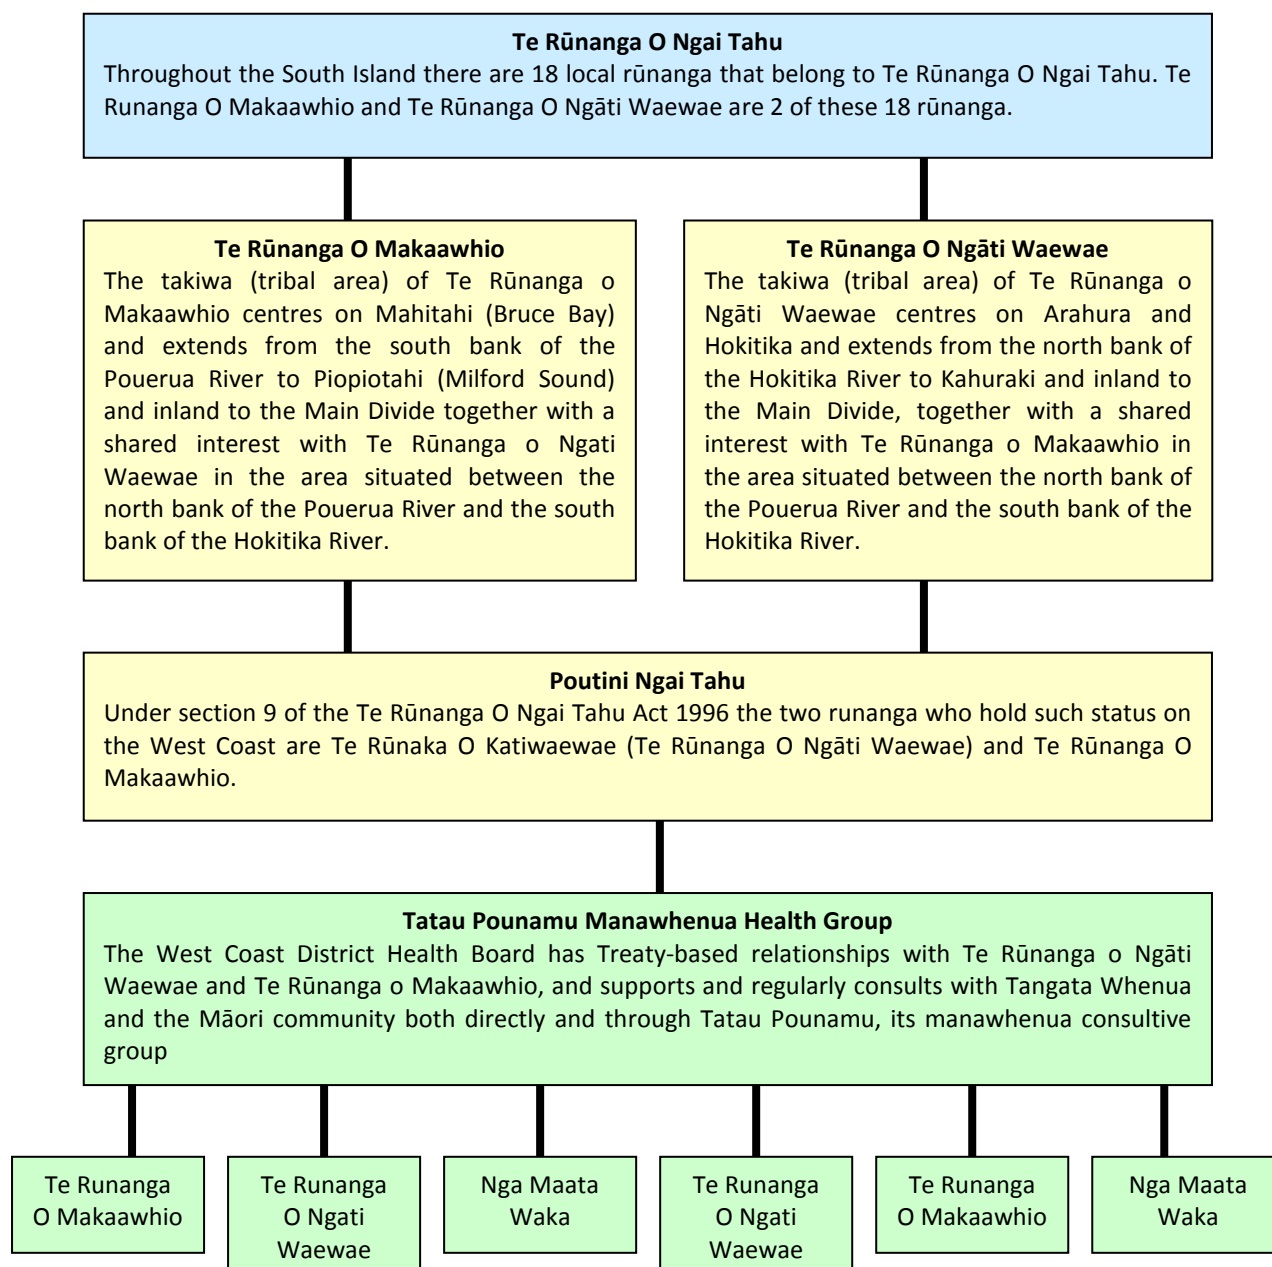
**Te Rūnanga O Ngai Tahu**
Throughout the South Island there are 18 local rūnanga that belong to Te Rūnanga O Ngai Tahu. Te Runanga O Makaawhio and Te Rūnanga O Ngāti Waewae are 2 of these 18 rūnanga.

**Te Rūnanga O Makaawhio**
The takiwa (tribal area) of Te Rūnanga o Makaawhio centres on Mahitahi (Bruce Bay) and extends from the south bank of the Pouerua River to Piopiotahi (Milford Sound) and inland to the Main Divide together with a shared interest with Te Rūnanga o Ngati Waewae in the area situated between the north bank of the Pouerua River and the south bank of the Hokitika River.

**Te Rūnanga O Ngāti Waewae**
The takiwa (tribal area) of Te Rūnanga o Ngāti Waewae centres on Arahura and Hokitika and extends from the north bank of the Hokitika River to Kahuraki and inland to the Main Divide, together with a shared interest with Te Rūnanga o Makaawhio in the area situated between the north bank of the Pouerua River and the south bank of the Hokitika River.

**Poutini Ngai Tahu**
Under section 9 of the Te Rūnanga O Ngai Tahu Act 1996 the two runanga who hold such status on the West Coast are Te Rūnaka O Katiwaewae (Te Rūnanga O Ngāti Waewae) and Te Rūnanga O Makaawhio.

**Tatau Pounamu Manawhenua Health Group**
The West Coast District Health Board has Treaty-based relationships with Te Rūnanga o Ngāti Waewae and Te Rūnanga o Makaawhio, and supports and regularly consults with Tangata Whenua and the Māori community both directly and through Tatau Pounamu, its manawhenua consultive group

Te Runanga O Makaawhio

Te Runanga O Ngati Waewae

Nga Maata Waka

Te Runanga O Ngati Waewae

Te Runanga O Makaawhio

Nga Maata Waka